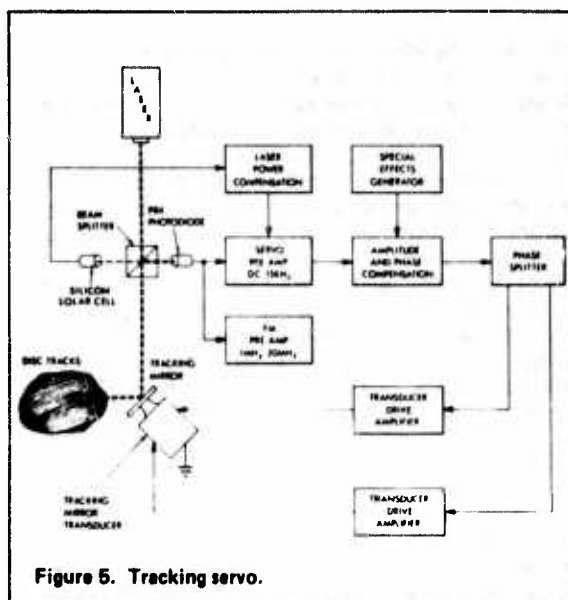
LASER

LASER POWER COMPENSATION

SPECIAL EFFECTS GENERATOR

BEAM SPLITTER

PIN PHOTODIODE

SERVO PRE AMP DC 15KHz

AMPLITUDE AND PHASE COMPENSATION

PHASE SPLITTER

SILICON SOLAR CELL

FM PRE AMP 1MHz 20MHz

DISC TRACKS

TRACKING MIRROR

TRANSDUCER DRIVE AMPLIFIER

TRACKING MIRROR TRANSDUCER

TRANSDUCER DRIVE AMPLIFIER

Figure 5. Tracking servo.